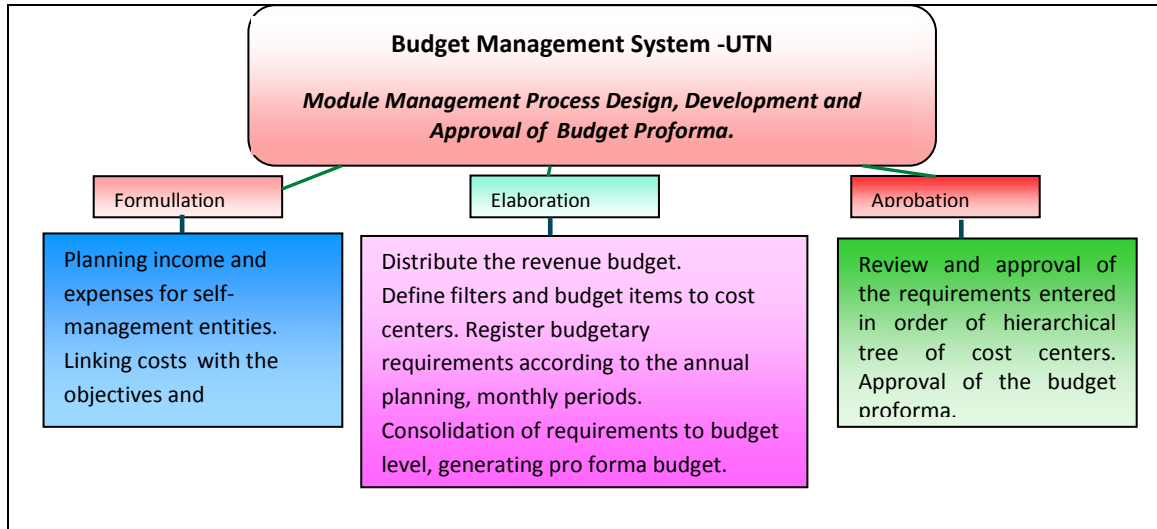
Budget Management System -UTN

Module Management Process Design, Development and Approval of Budget Proforma.

Formullation

Planning income and expenses for self-management entities. Linking costs with the objectives and

Elaboration

Distribute the revenue budget.
Define filters and budget items to cost centers. Register budgetary requirements according to the annual planning, monthly periods.
Consolidation of requirements to budget level, generating pro forma budget.

Aprobation

Review and approval of the requirements entered in order of hierarchical tree of cost centers. Approval of the budget proforma.